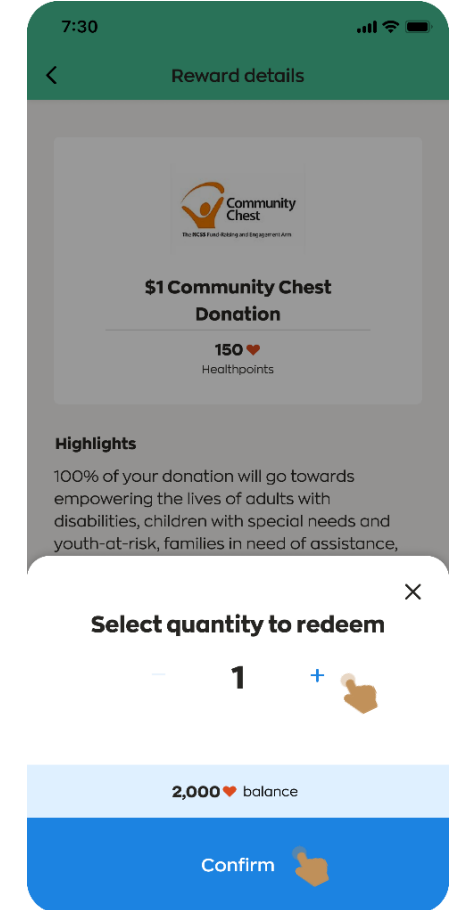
7:30

Reward details

Community Chest
The NCSS Fund Raising and Engagement Arm

$1 Community Chest Donation

150 ❤
Healthpoints

Highlights

100% of your donation will go towards empowering the lives of adults with disabilities, children with special needs and youth-at-risk, families in need of assistance,

×

Select quantity to redeem

− 1 +

2,000 ❤ balance

Confirm